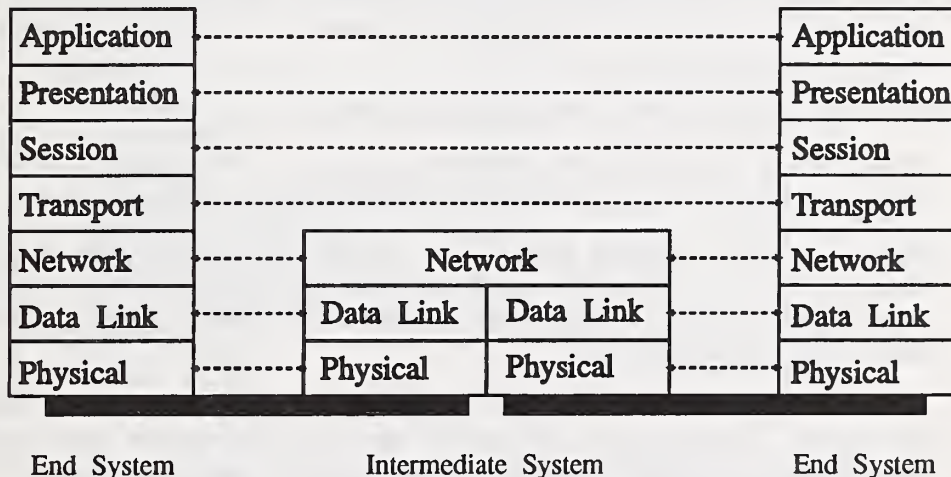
Application
Presentation
Session
Transport
Network
Data Link
Physical

Network
Data Link
Physical
Data Link
Physical

Application
Presentation
Session
Transport
Network
Data Link
Physical

End System

Intermediate System

End System